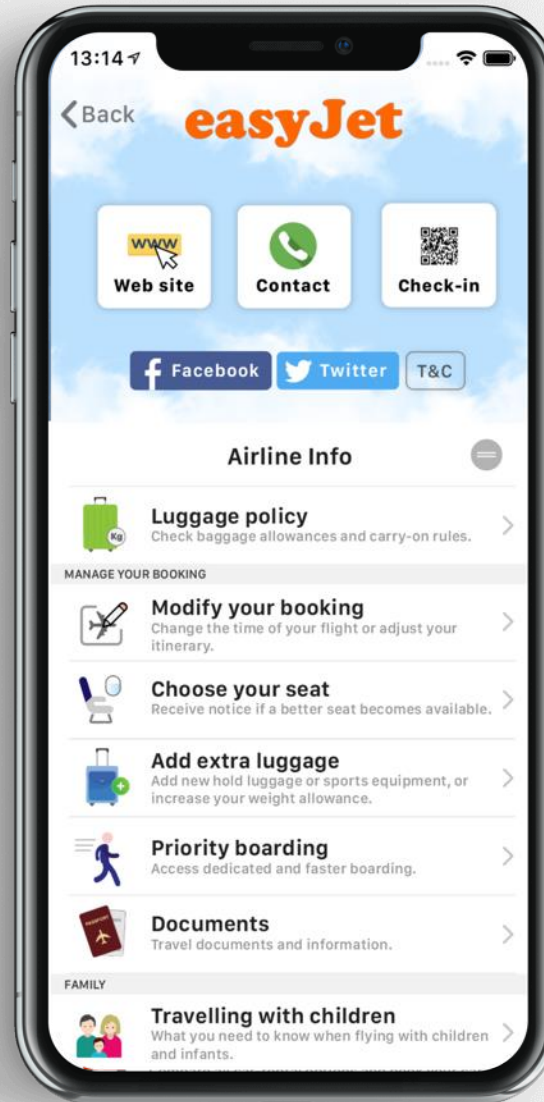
13:14

Back

easyJet

www

Web site

Contact

Check-in

Facebook

Twitter

T&C

Airline Info

Kg

Luggage policy
Check baggage allowances and carry-on rules.

MANAGE YOUR BOOKING

Modify your booking
Change the time of your flight or adjust your itinerary.

Choose your seat
Receive notice if a better seat becomes available.

Add extra luggage
Add new hold luggage or sports equipment, or increase your weight allowance.

Priority boarding
Access dedicated and faster boarding.

PASSPORT

Documents
Travel documents and information.

FAMILY

Travelling with children
What you need to know when flying with children and infants.